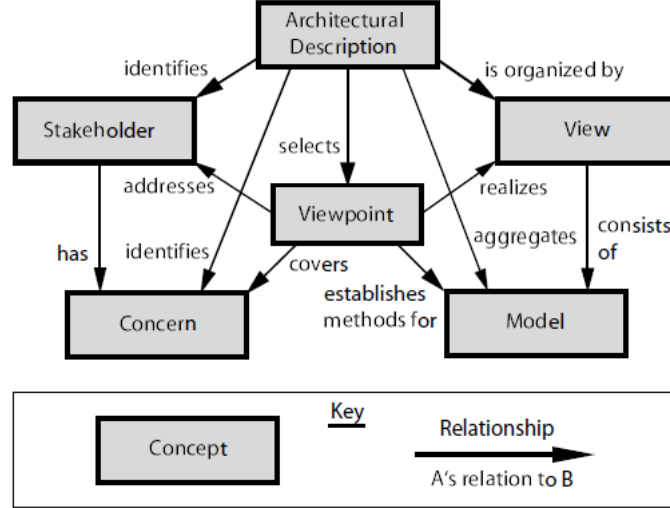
Architectural Description

identifies

is organized by

Stakeholder

selects

View

addresses

realizes

Viewpoint

consists of

has

identifies

aggregates

covers

establishes methods for

Concern

Model

Key

Concept

Relationship

A's relation to B